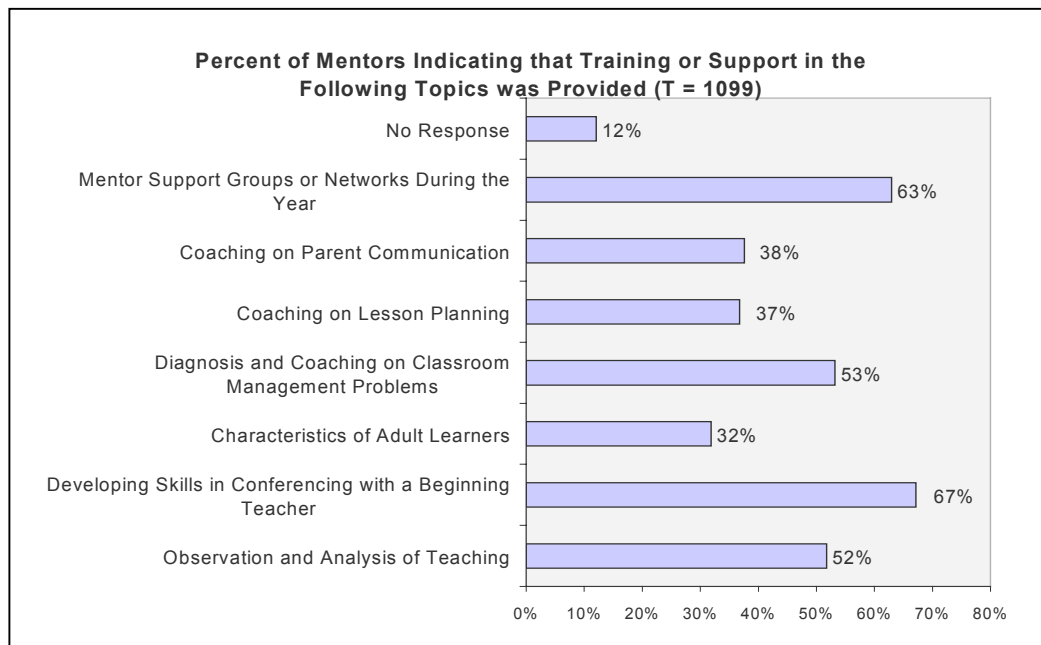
Percent of Mentors Indicating that Training or Support in the Following Topics was Provided (T = 1099)

No Response 12%

Mentor Support Groups or Networks During the Year 63%

Coaching on Parent Communication 38%

Coaching on Lesson Planning 37%

Diagnosis and Coaching on Classroom Management Problems 53%

Characteristics of Adult Learners 32%

Developing Skills in Conferencing with a Beginning Teacher 67%

Observation and Analysis of Teaching 52%

0% 10% 20% 30% 40% 50% 60% 70% 80%